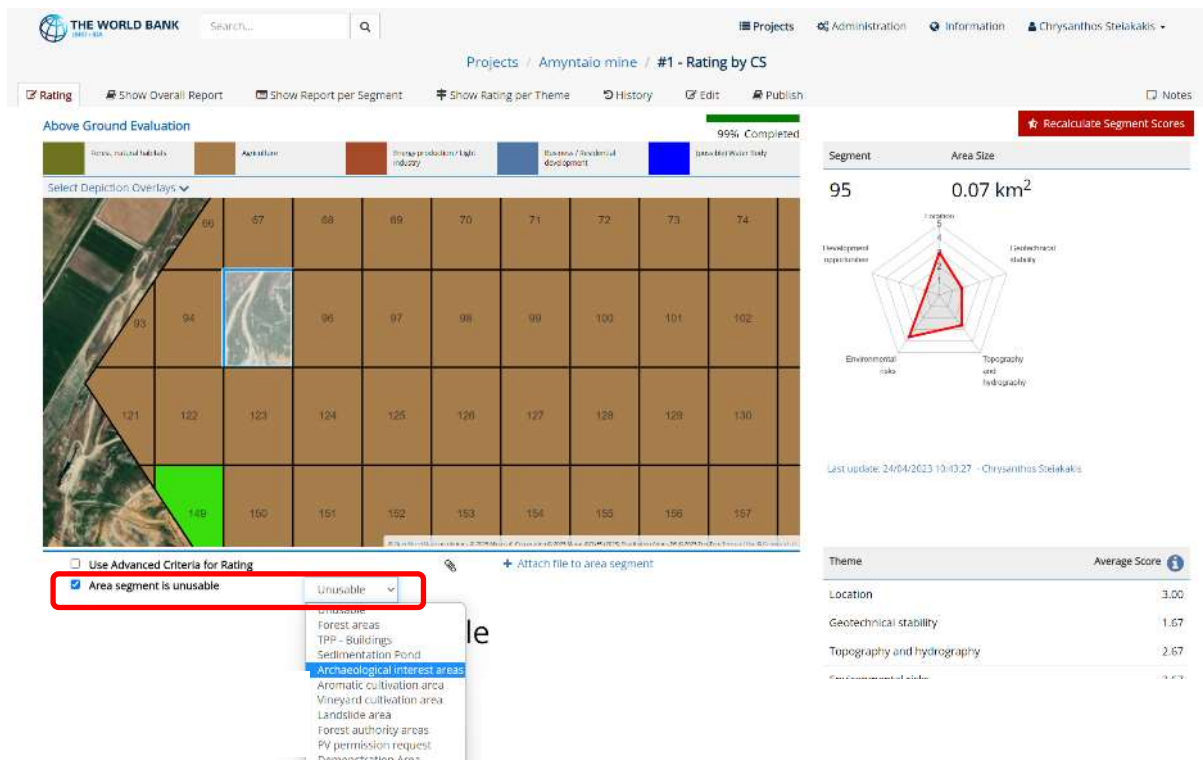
THE WORLD BANK IBRD · IDA

Search...

Projects   Administration   Information   Chrysanthos Stelakakis

Projects / Amyntaio mine / #1 - Rating by CS

Rating   Show Overall Report   Show Report per Segment   Show Rating per Theme   History   Edit   Publish   Notes

Above Ground Evaluation

99% Completed

Recalculate Segment Scores

Forest, natural habitats   Agriculture   Energy production / Light industry   Business / Residential development   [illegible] Water Body

Select Depiction Overlays

| | 66 | 67 | 68 | 69 | 70 | 71 | 72 | 73 | 74 |
|---|---|---|---|---|---|---|---|---|---|
| 93 | 94 | | 96 | 97 | 98 | 99 | 100 | 101 | 102 |
| 121 | 122 | 123 | 124 | 125 | 126 | 127 | 128 | 129 | 130 |
| | 149 | 150 | 151 | 152 | 153 | 154 | 155 | 156 | 157 |

Use Advanced Criteria for Rating

Area segment is unusable

Unusable

Attach file to area segment

Unusable
Forest areas
TPP - Buildings
Sedimentation Pond
Archaeological interest areas
Aromatic cultivation area
Vineyard cultivation area
Landslide area
Forest authority areas
PV permission request
Demonstration Area

le

| Segment | Area Size |
|---|---|
| 95 | 0.07 km$^2$ |

Location
5
4
3
2
1
Development opportunities
Geotechnical stability
Environmental risks
Topography and hydrography

Last update: 24/04/2023 10:43:27 - Chrysanthos Stelakakis

| Theme | Average Score |
|---|---|
| Location | 3.00 |
| Geotechnical stability | 1.67 |
| Topography and hydrography | 2.67 |
| Environmental risks | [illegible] |